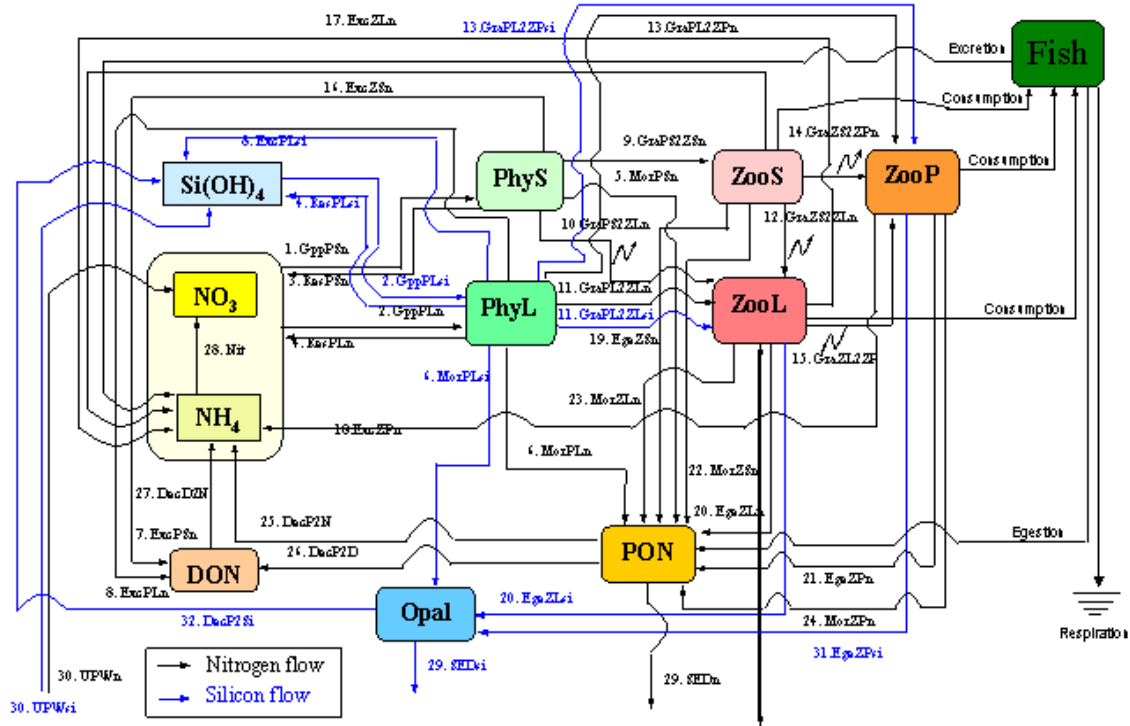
17. ExcZLn
13. GraPL2ZPsi
13. GraPL2ZPn
Fish
Excretion
Consumption
16. ExcZSn
8. ExcPLsi
9. GraPS2ZSn
14. GraZS2ZPn
Consumption
Si(OH)$_4$
PhyS
ZooS
ZooP
4. ExcPLsi
5. MorPSn
10. GraPS2ZLn
12. GraZS2ZLn
1. GppPSn
3. ExcPSn
2. GppPLsi
NO$_3$
11. GraPL2ZLn
2. GppPLn
PhyL
ZooL
Consumption
11. GraPL2ZLsi
4. ExcPLn
19. EgeZSn
28. Nit
6. MorPLsi
15. GraZL2ZP
23. MorZLn
NH$_4$
18. ExcZPn
6. MorPLn
22. MorZSn
27. DecD2N
20. EgeZLn
Egestion
7. ExcPSn
25. DecP2N
PON
26. DecP2D
DON
21. EgeZPn
8. ExcPLn
20. EgeZLsi
Opal
32. DecP2Si
24. MorZPn
Respiration
31. EgeZPsi
Nitrogen flow
Silicon flow
29. SEDsi
30. UPWn
29. SEDn
30. UPWsi